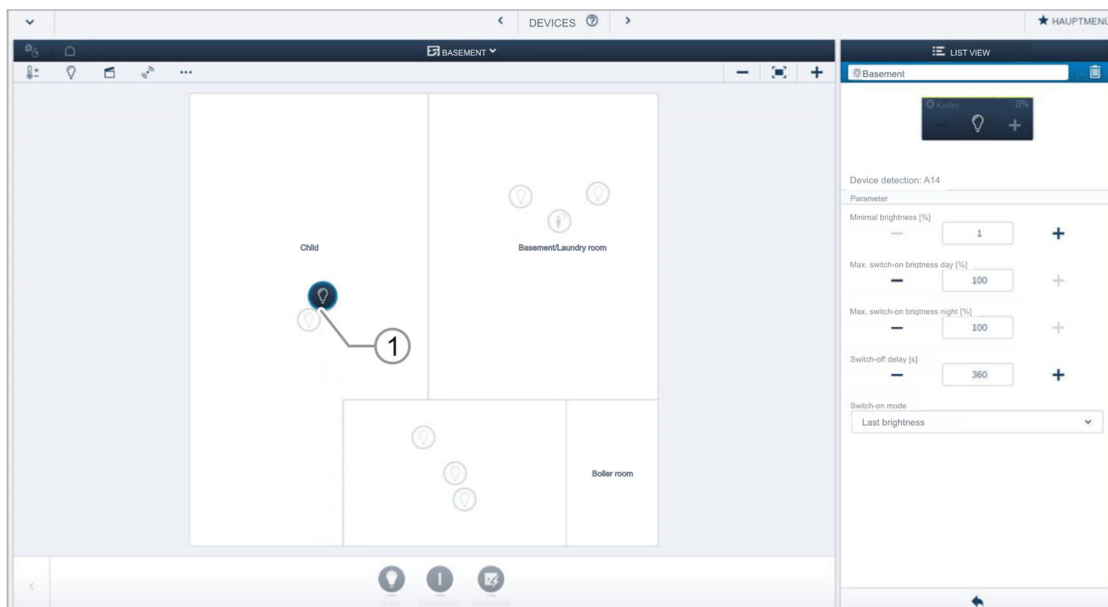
DEVICES

★ HAUPTMENU

BASEMENT

LIST VIEW

Basement

Keller 0%

Device detection: A14

Parameter

Minimal brightness [%]

1

Max. switch-on brigtness day [%]

100

Max. switch-on brigtness night [%]

100

Switch-off delay [s]

360

Switch-on mode

Last brightness

Child

Basement/Laundry room

Boiler room

1